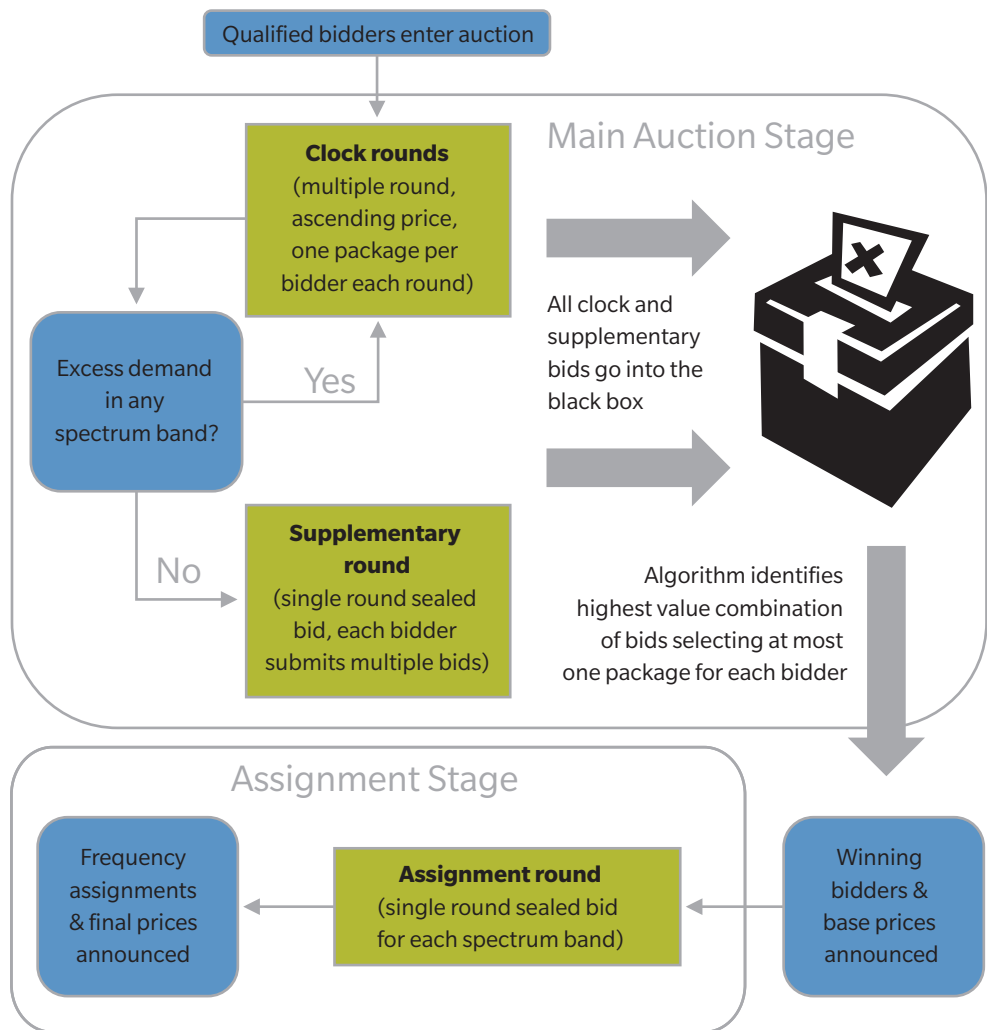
Qualified bidders enter auction

Main Auction Stage

**Clock rounds**
(multiple round, ascending price, one package per bidder each round)

Excess demand in any spectrum band?

Yes

No

**Supplementary round**
(single round sealed bid, each bidder submits multiple bids)

All clock and supplementary bids go into the black box

Algorithm identifies highest value combination of bids selecting at most one package for each bidder

Assignment Stage

Winning bidders & base prices announced

**Assignment round**
(single round sealed bid for each spectrum band)

Frequency assignments & final prices announced